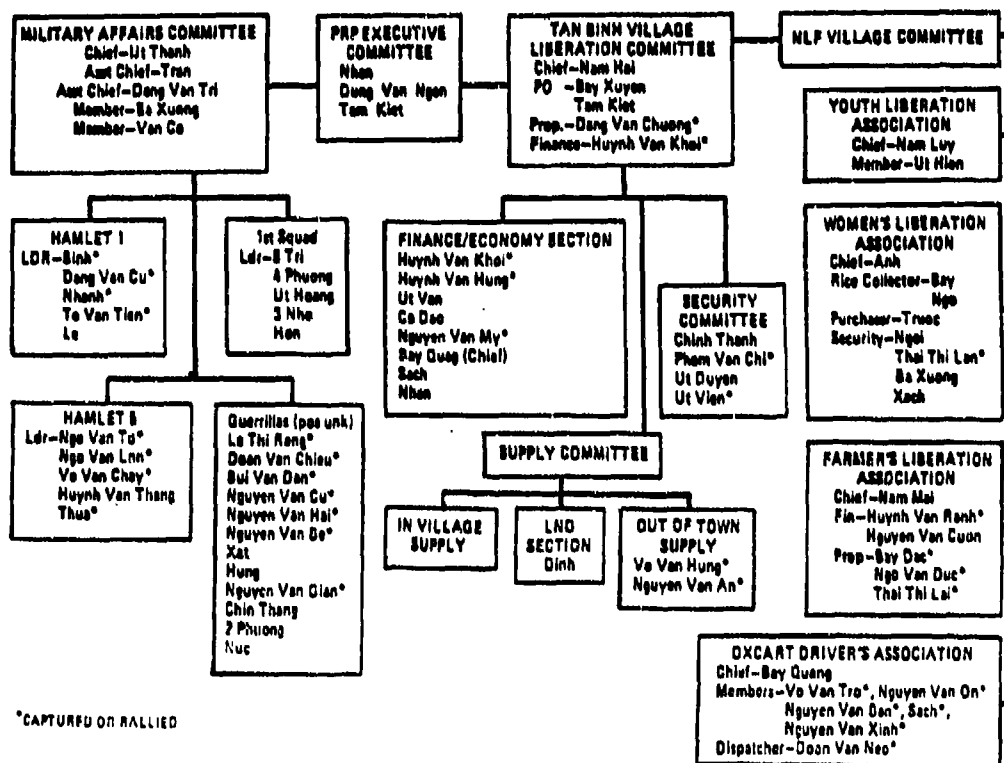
MILITARY AFFAIRS COMMITTEE
Chief–Ut Thanh
Asst Chief–Tran
Asst Chief–Dang Van Tri
Member–Ba Xuong
Member–Van Co

PRP EXECUTIVE COMMITTEE
Nhan
Dung Van Ngan
Tam Kiet

TAN BINH VILLAGE LIBERATION COMMITTEE
Chief–Nam Hai
PO –Bay Xuyen
Tam Kiet
Prop.–Dang Van Chuong*
Finance–Huynh Van Khoi*

NLF VILLAGE COMMITTEE

YOUTH LIBERATION ASSOCIATION
Chief–Nam Luy
Member–Ut Hien

HAMLET 1
LDR–Sinh*
Dang Van Cu*
Nhanh*
To Van Tien*
Le

1st Squad
Ldr–8 Tri
4 Phuong
Ut Hoang
3 Nhe
Hon

FINANCE/ECONOMY SECTION
Huynh Van Khoi*
Huynh Van Hung*
Ut Van
Ca Dao
Nguyen Van My*
Bay Quag (Chief)
Sach
Nhan

SECURITY COMMITTEE
Chinh Thanh
Pham Van Chi*
Ut Duyen
Ut Vien*

WOMEN'S LIBERATION ASSOCIATION
Chief–Anh
Rice Collector–Bay Nga
Purchaser–Truoc
Security–Ngoi
Thai Thi Lan*
Ba Xuong
Xach

HAMLET 5
Ldr–Ngo Van To*
Ngo Van Lnn*
Vo Van Chay*
Huynh Van Thang
Thua*

Guerrillas (pos unk)
Le Thi Rang*
Doan Van Chieu*
Bui Van Dan*
Nguyen Van Cu*
Nguyen Van Hai*
Nguyen Van Be*
Xat
Hung
Nguyen Van Gian*
Chin Thang
2 Phuong
Nuc

SUPPLY COMMITTEE

IN VILLAGE SUPPLY

LND SECTION
Dinh

OUT OF TOWN SUPPLY
Vo Van Hung*
Nguyen Van An*

FARMER'S LIBERATION ASSOCIATION
Chief–Nam Mai
Fin–Huynh Van Ranh*
Nguyen Van Cuon
Prop–Bay Dac*
Ngo Van Duc*
Thai Thi Lai*

*CAPTURED OR RALLIED

OXCART DRIVER'S ASSOCIATION
Chief–Bay Quang
Members–Vo Van Tro*, Nguyen Van On*
Nguyen Van Dan*, Sach*,
Nguyen Van Xinh*
Dispatcher–Doan Van Neo*